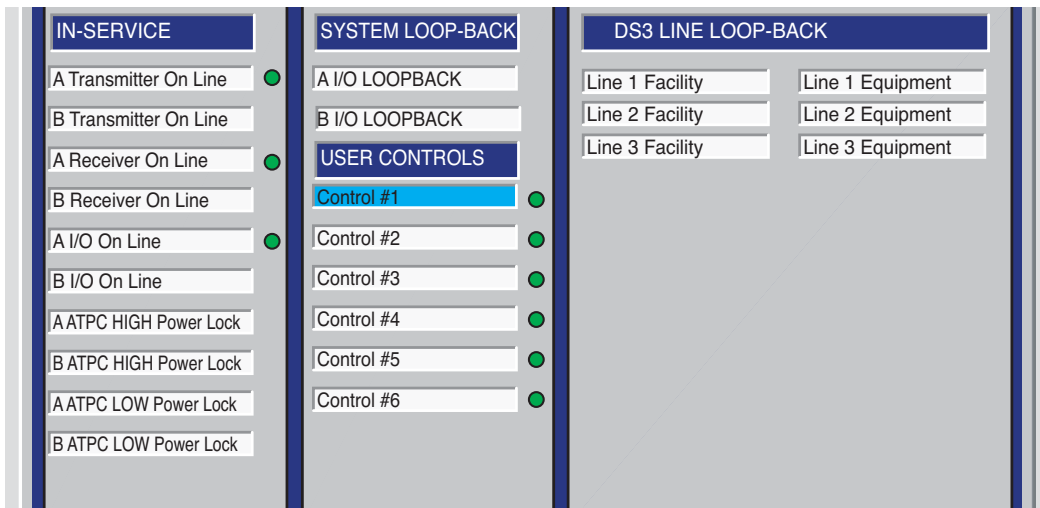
IN-SERVICE

A Transmitter On Line

B Transmitter On Line

A Receiver On Line

B Receiver On Line

A I/O On Line

B I/O On Line

A ATPC HIGH Power Lock

B ATPC HIGH Power Lock

A ATPC LOW Power Lock

B ATPC LOW Power Lock

SYSTEM LOOP-BACK

A I/O LOOPBACK

B I/O LOOPBACK

USER CONTROLS

Control #1

Control #2

Control #3

Control #4

Control #5

Control #6

DS3 LINE LOOP-BACK

Line 1 Facility

Line 1 Equipment

Line 2 Facility

Line 2 Equipment

Line 3 Facility

Line 3 Equipment